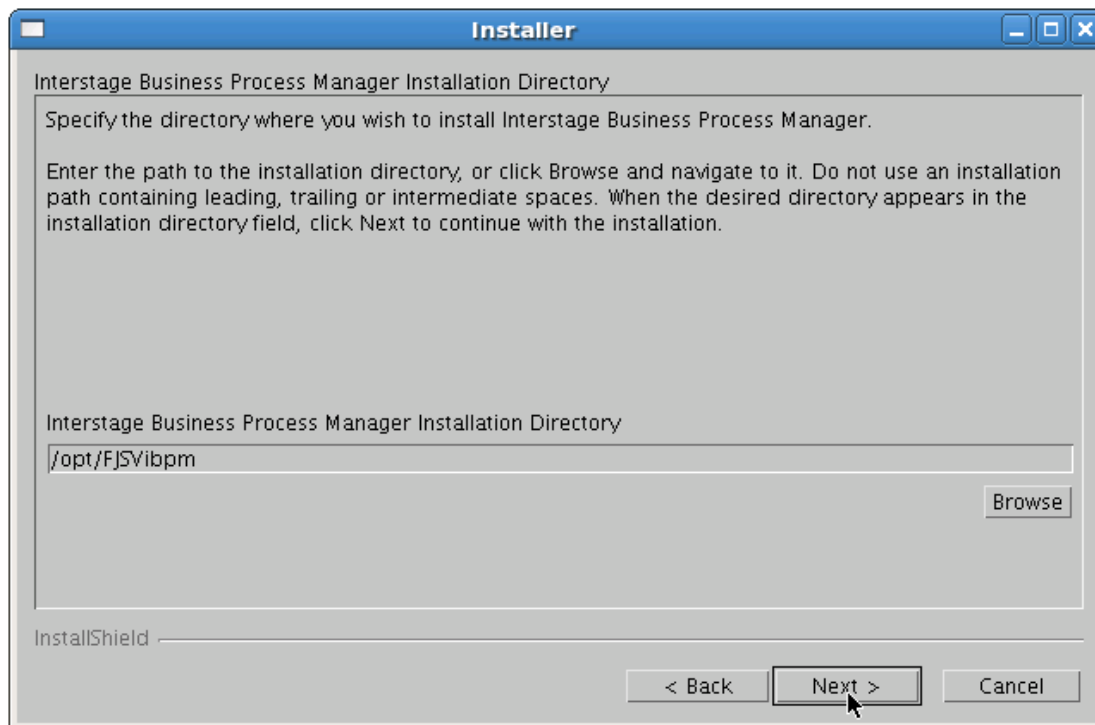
Installer

Interstage Business Process Manager Installation Directory

Specify the directory where you wish to install Interstage Business Process Manager.

Enter the path to the installation directory, or click Browse and navigate to it. Do not use an installation path containing leading, trailing or intermediate spaces. When the desired directory appears in the installation directory field, click Next to continue with the installation.

Interstage Business Process Manager Installation Directory

/opt/FJSVibpm

Browse

InstallShield

< Back

Next >

Cancel